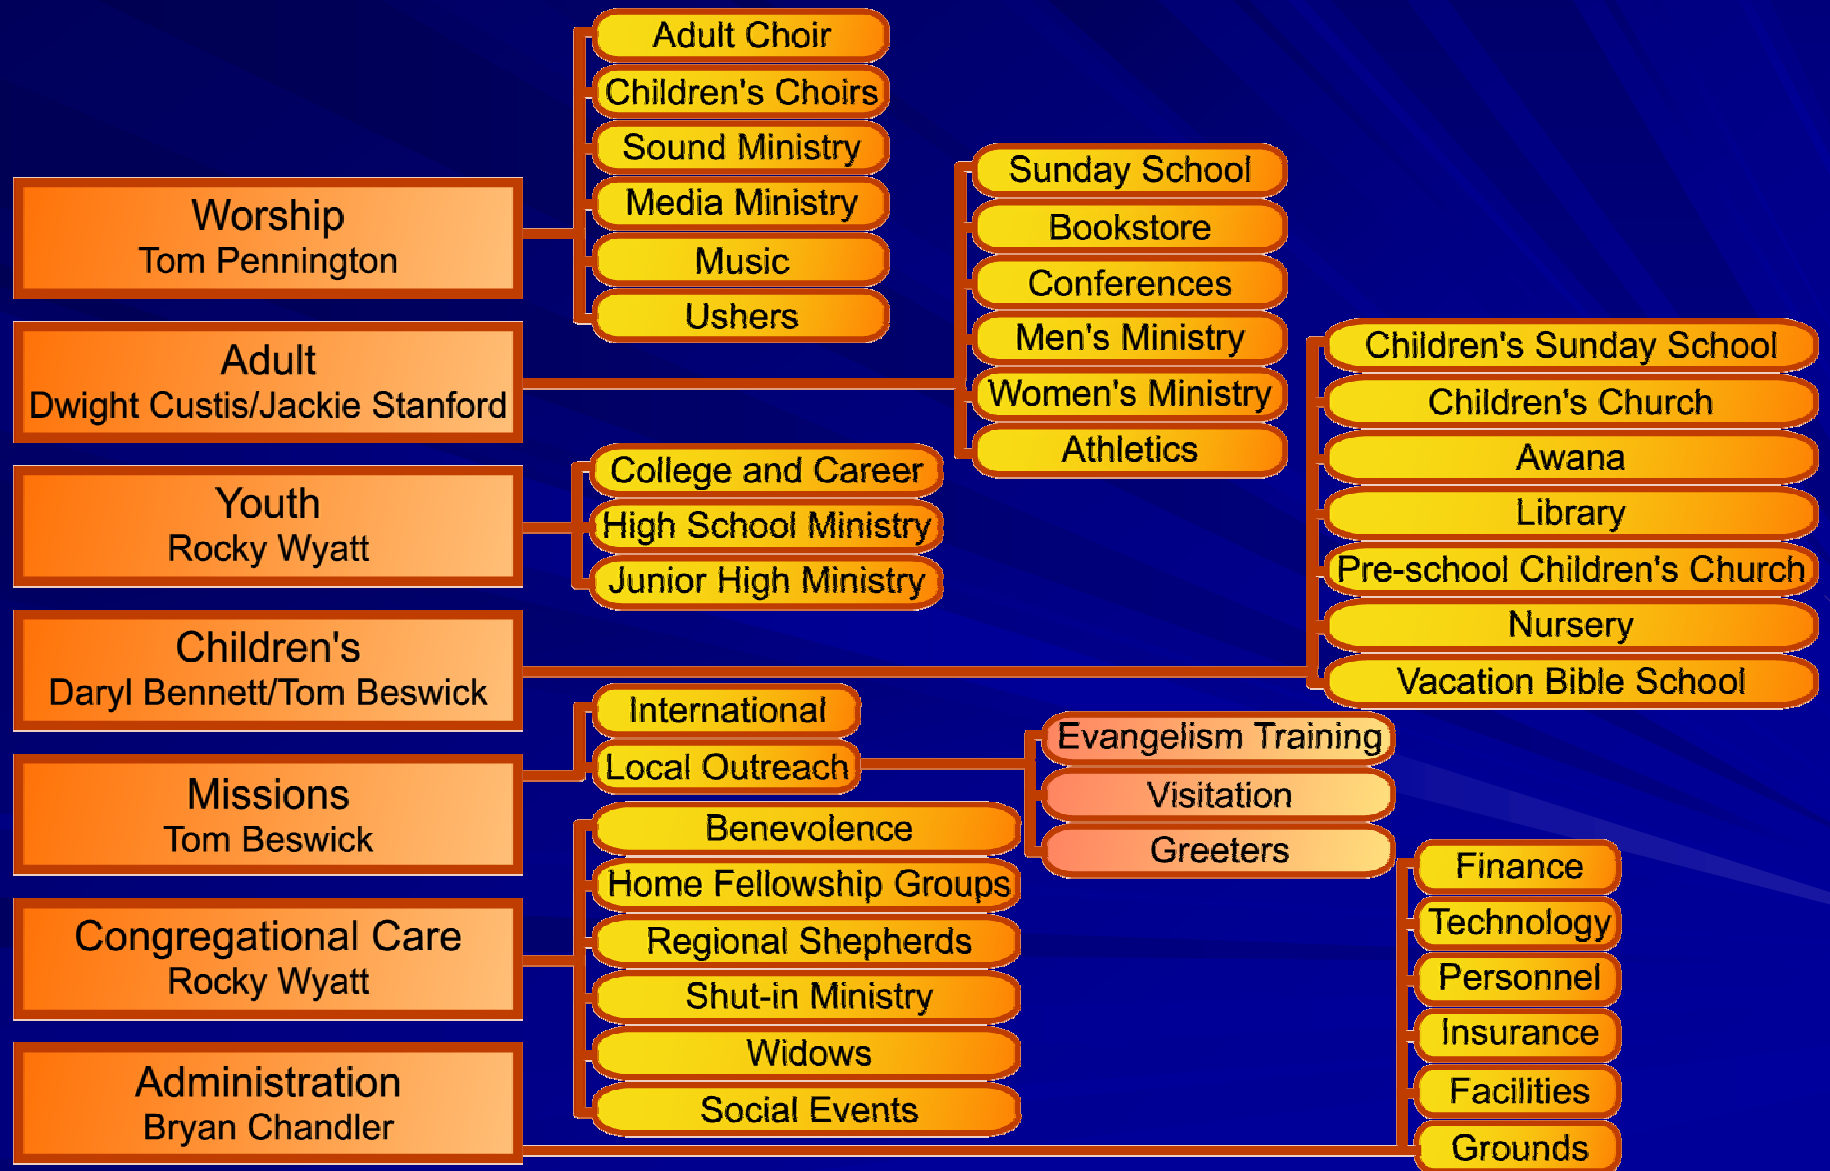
Worship
Tom Pennington

Adult Choir
Children's Choirs
Sound Ministry
Media Ministry
Music
Ushers

Adult
Dwight Custis/Jackie Stanford

Sunday School
Bookstore
Conferences
Men's Ministry
Women's Ministry
Athletics

Youth
Rocky Wyatt

College and Career
High School Ministry
Junior High Ministry

Children's
Daryl Bennett/Tom Beswick

Children's Sunday School
Children's Church
Awana
Library
Pre-school Children's Church
Nursery
Vacation Bible School

Missions
Tom Beswick

International
Local Outreach

Evangelism Training
Visitation
Greeters

Congregational Care
Rocky Wyatt

Benevolence
Home Fellowship Groups
Regional Shepherds
Shut-in Ministry
Widows
Social Events

Administration
Bryan Chandler

Finance
Technology
Personnel
Insurance
Facilities
Grounds